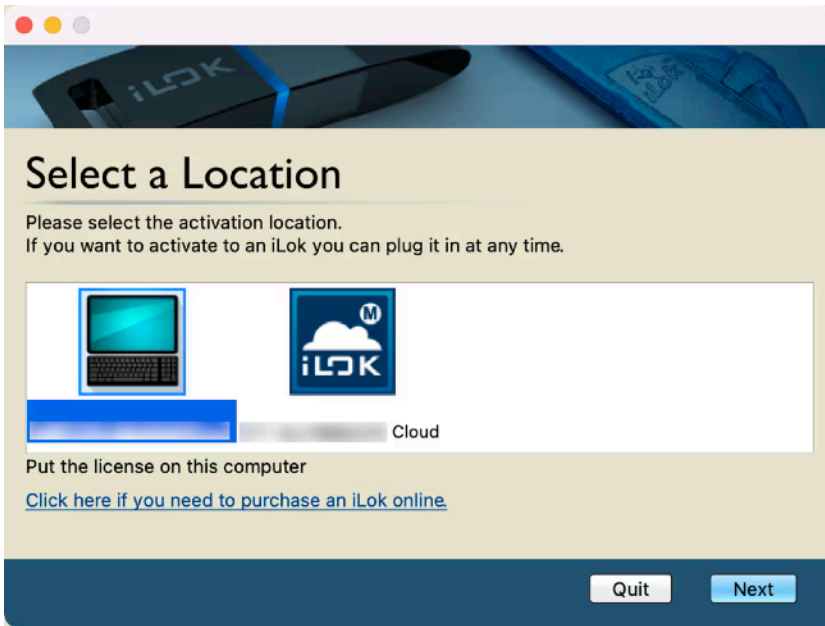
iLOK

Select a Location

Please select the activation location.
If you want to activate to an iLok you can plug it in at any time.

M
iLOK

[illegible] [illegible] Cloud

Put the license on this computer

Click here if you need to purchase an iLok online.

Quit Next